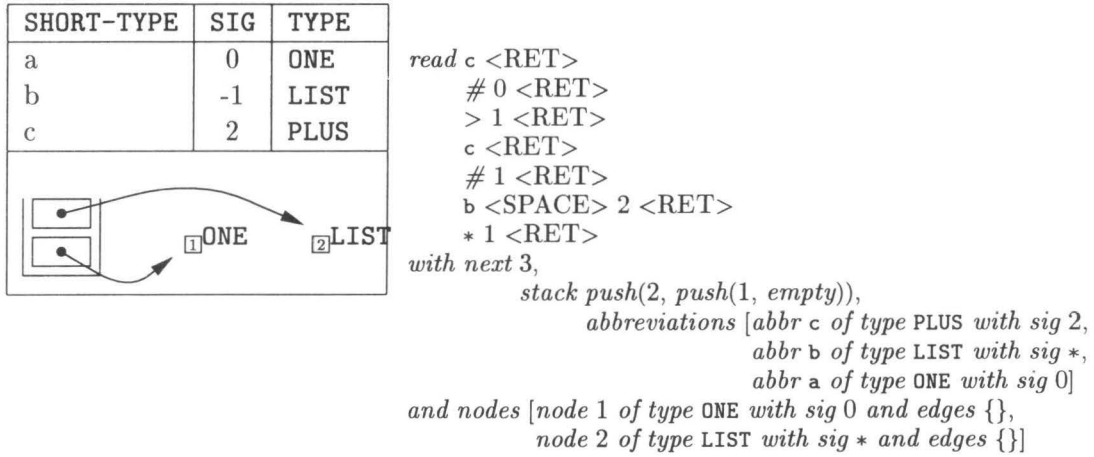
| SHORT-TYPE | SIG | TYPE |
|---|---|---|
| a | 0 | ONE |
| b | -1 | LIST |
| c | 2 | PLUS |

1ONE 2LIST

*read* c <RET>
# 0 <RET>
> 1 <RET>
c <RET>
# 1 <RET>
b <SPACE> 2 <RET>
* 1 <RET>
*with next* 3,
*stack push*(2, *push*(1, *empty*)),
*abbreviations* [*abbr* c *of type* PLUS *with sig* 2,
*abbr* b *of type* LIST *with sig* *,
*abbr* a *of type* ONE *with sig* 0]
*and nodes* [*node* 1 *of type* ONE *with sig* 0 *and edges* {},
*node* 2 *of type* LIST *with sig* * *and edges* {}]